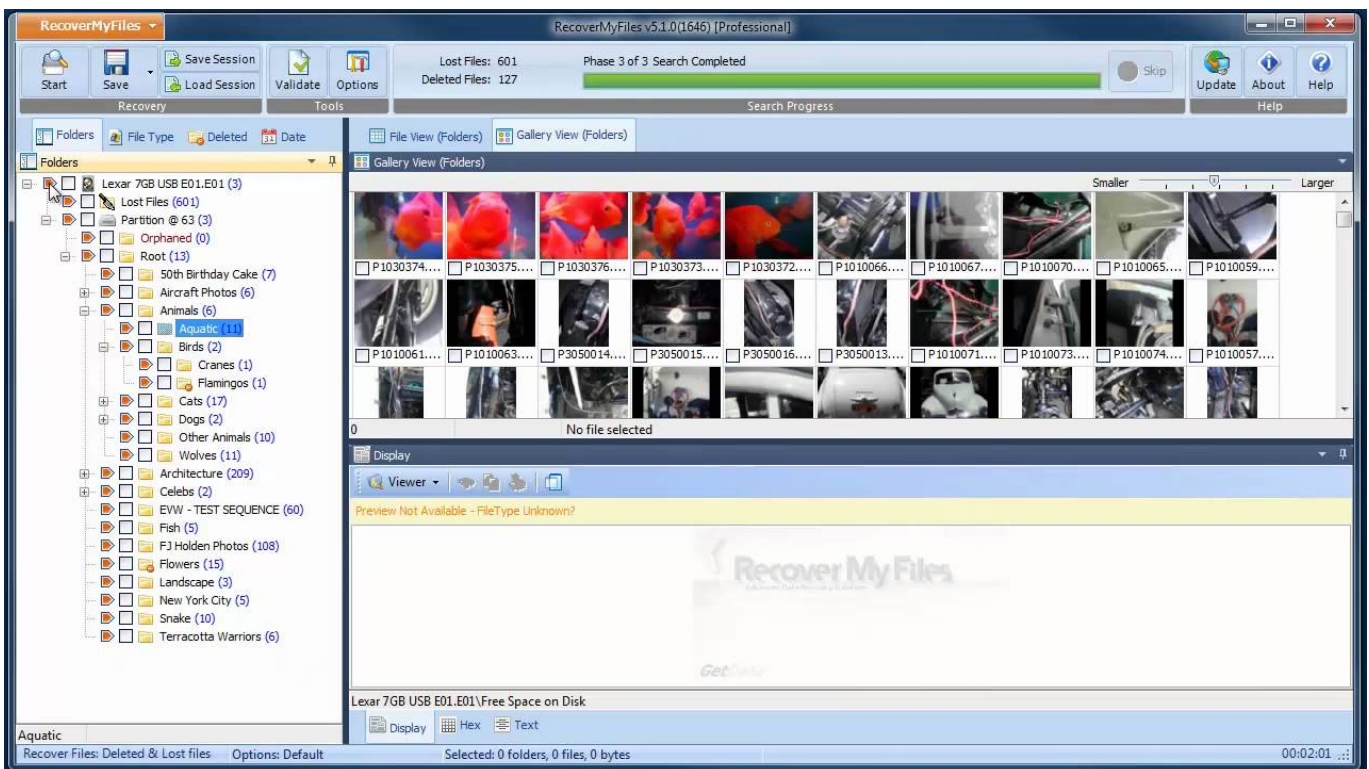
RecoverMyFiles

RecoverMyFiles v5.1.0(1646) [Professional]

Start Save Save Session Load Session Validate Options
Recovery Tools

Lost Files: 601
Deleted Files: 127
Phase 3 of 3 Search Completed
Skip
Search Progress

Update About Help
Help

Folders File Type Deleted Date

Folders
Lexar 7GB USB E01.E01 (3)
Lost Files (601)
Partition @ 63 (3)
Orphaned (0)
Root (13)
50th Birthday Cake (7)
Aircraft Photos (6)
Animals (6)
Aquatic (11)
Birds (2)
Cranes (1)
Flamingos (1)
Cats (17)
Dogs (2)
Other Animals (10)
Wolves (11)
Architecture (209)
Celebs (2)
EVW - TEST SEQUENCE (60)
Fish (5)
FJ Holden Photos (108)
Flowers (15)
Landscape (3)
New York City (5)
Snake (10)
Terracotta Warriors (6)

Aquatic

File View (Folders) Gallery View (Folders)

Gallery View (Folders)
Smaller Larger

P1030374.... P1030375.... P1030376.... P1030373.... P1030372.... P1010066.... P1010067.... P1010070.... P1010065.... P1010059....
P1010061.... P1010063.... P3050014.... P3050015.... P3050016.... P3050013.... P1010071.... P1010073.... P1010074.... P1010057....

0 No file selected

Display
Viewer
Preview Not Available - FileType Unknown?

Recover My Files
GetData

Lexar 7GB USB E01.E01\Free Space on Disk
Display Hex Text

Recover Files: Deleted & Lost files Options: Default Selected: 0 folders, 0 files, 0 bytes 00:02:01